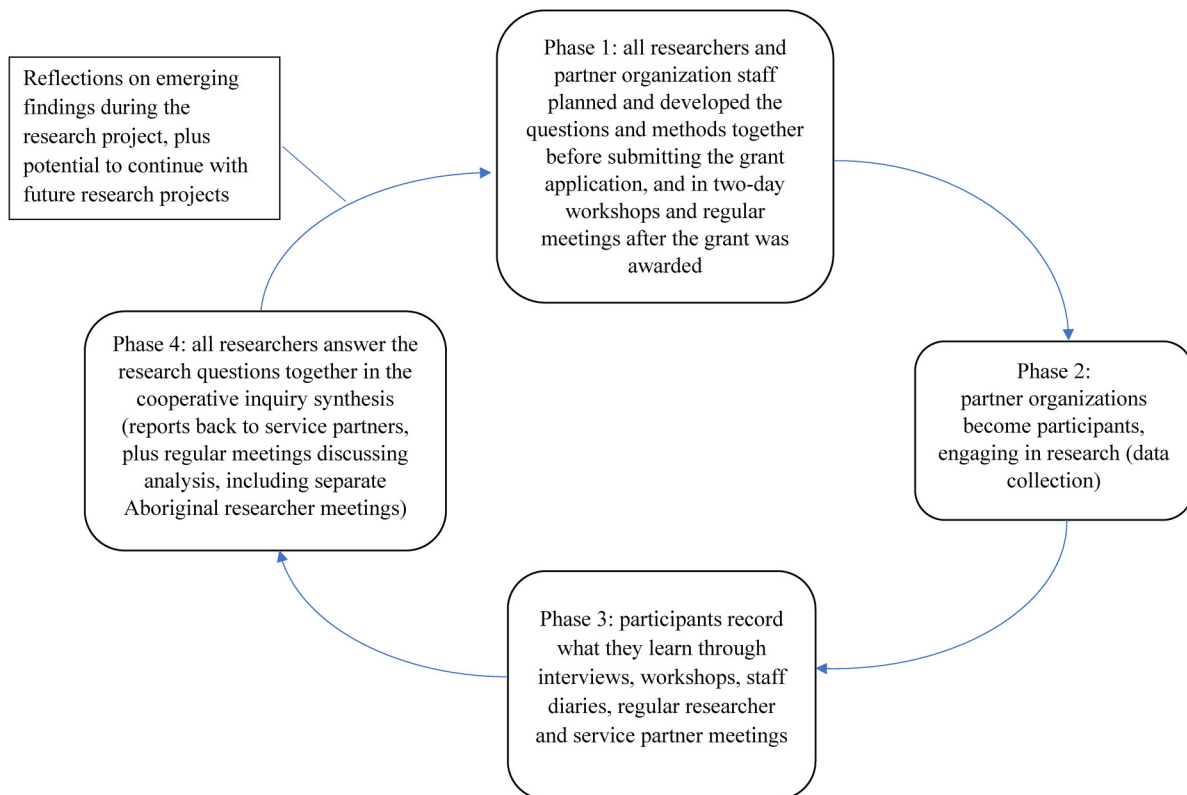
Reflections on emerging findings during the research project, plus potential to continue with future research projects

Phase 1: all researchers and partner organization staff planned and developed the questions and methods together before submitting the grant application, and in two-day workshops and regular meetings after the grant was awarded

Phase 2: partner organizations become participants, engaging in research (data collection)

Phase 3: participants record what they learn through interviews, workshops, staff diaries, regular researcher and service partner meetings

Phase 4: all researchers answer the research questions together in the cooperative inquiry synthesis (reports back to service partners, plus regular meetings discussing analysis, including separate Aboriginal researcher meetings)